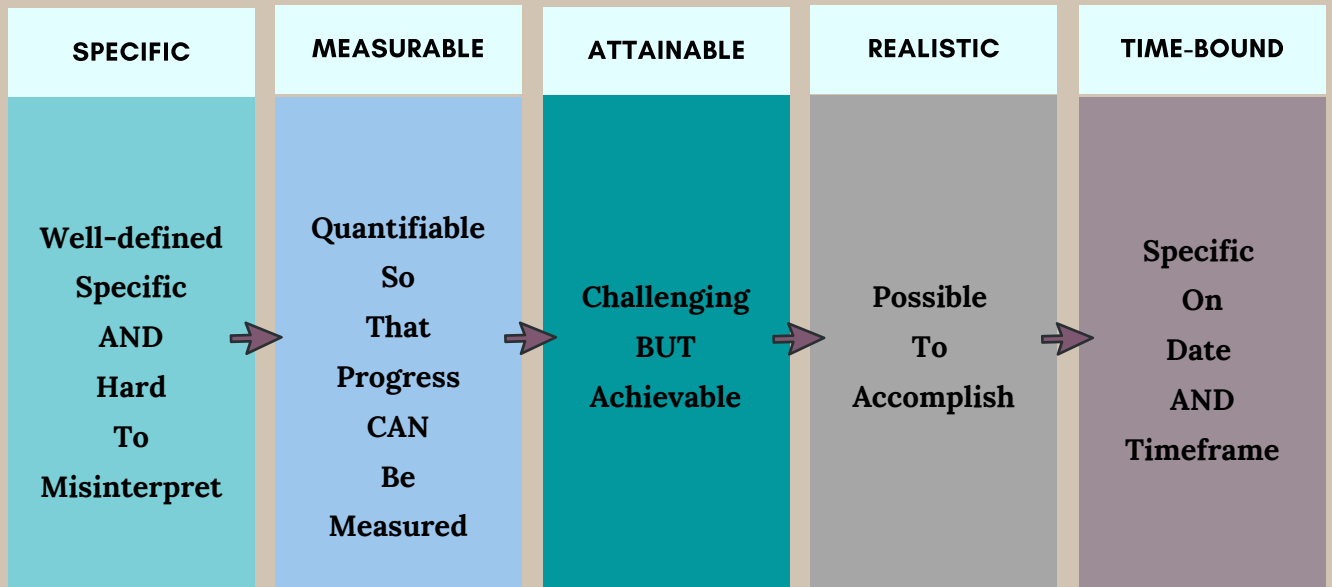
SPECIFIC

Well-defined Specific AND Hard To Misinterpret

MEASURABLE

Quantifiable So That Progress CAN Be Measured

ATTAINABLE

Challenging BUT Achievable

REALISTIC

Possible To Accomplish

TIME-BOUND

Specific On Date AND Timeframe